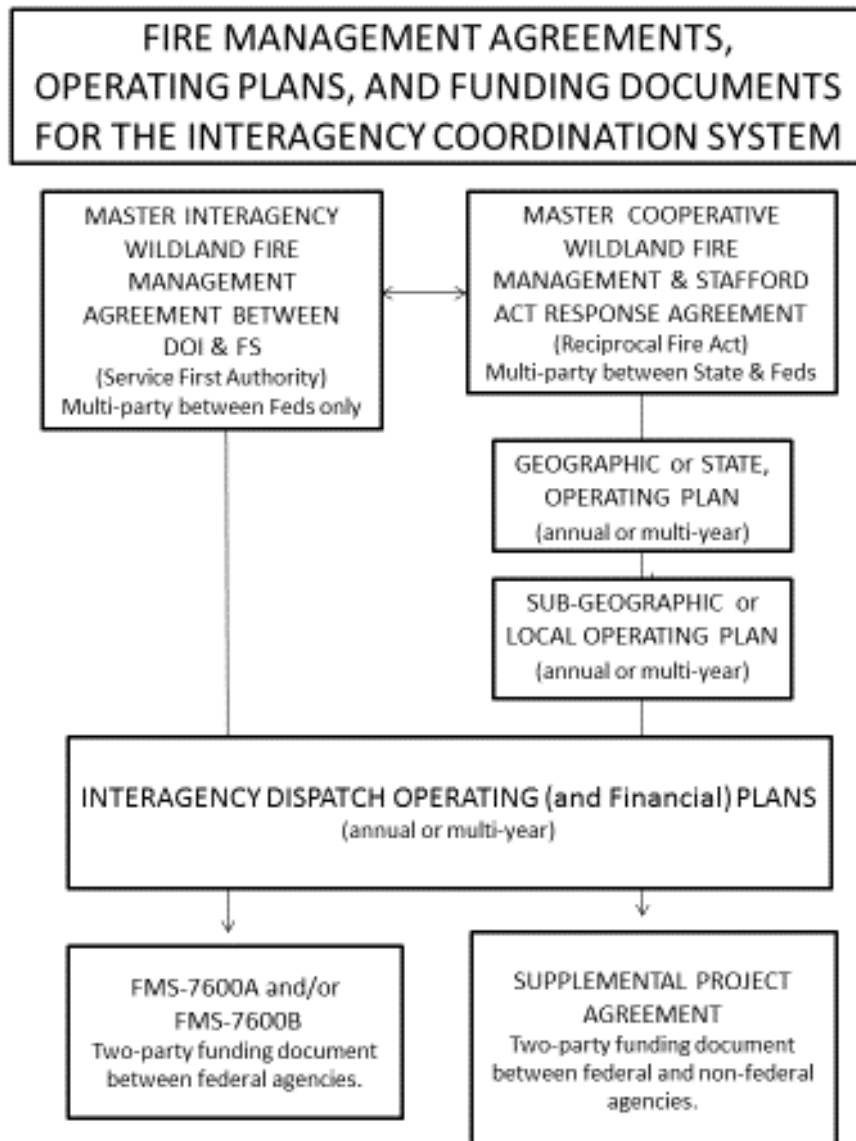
FIRE MANAGEMENT AGREEMENTS, OPERATING PLANS, AND FUNDING DOCUMENTS FOR THE INTERAGENCY COORDINATION SYSTEM

MASTER INTERAGENCY WILDLAND FIRE MANAGEMENT AGREEMENT BETWEEN DOI & FS
(Service First Authority)
Multi-party between Feds only

MASTER COOPERATIVE WILDLAND FIRE MANAGEMENT & STAFFORD ACT RESPONSE AGREEMENT
(Reciprocal Fire Act)
Multi-party between State & Feds

GEOGRAPHIC or STATE, OPERATING PLAN
(annual or multi-year)

SUB-GEOGRAPHIC or LOCAL OPERATING PLAN
(annual or multi-year)

INTERAGENCY DISPATCH OPERATING (and Financial) PLANS
(annual or multi-year)

FMS-7600A and/or FMS-7600B
Two-party funding document between federal agencies.

SUPPLEMENTAL PROJECT AGREEMENT
Two-party funding document between federal and non-federal agencies.